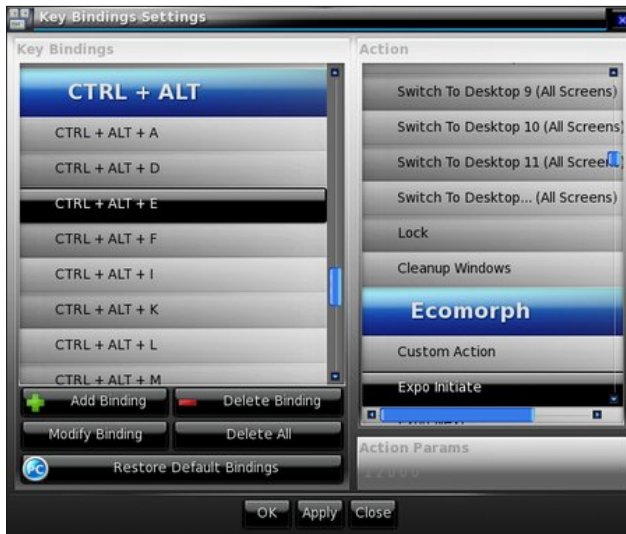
Key Bindings Settings

Key Bindings

CTRL + ALT

CTRL + ALT + A

CTRL + ALT + D

CTRL + ALT + E

CTRL + ALT + F

CTRL + ALT + I

CTRL + ALT + K

CTRL + ALT + L

CTRL + ALT + M

Add Binding

Delete Binding

Modify Binding

Delete All

Restore Default Bindings

Action

Switch To Desktop 9 (All Screens)

Switch To Desktop 10 (All Screens)

Switch To Desktop 11 (All Scree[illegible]

Switch To Desktop... (All Screens)

Lock

Cleanup Windows

Ecomorph

Custom Action

Expo Initiate

Action Params

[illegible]

OK

Apply

Close